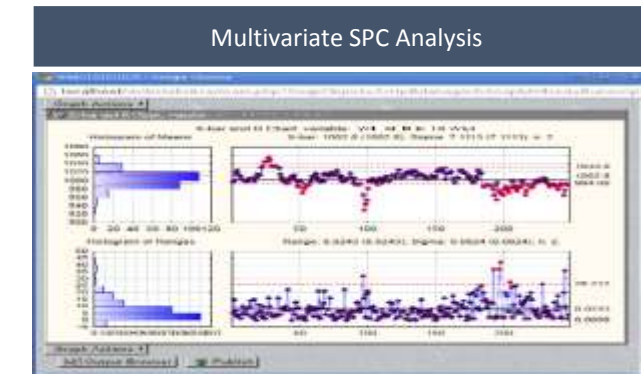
Multivariate SPC Analysis

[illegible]

Graph Actions ▾

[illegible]

X-bar and R Chart variable: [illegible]

Histogram of Means

X-bar: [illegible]

0 20 40 60 80 100 120

50 100 150 200

Histogram of Ranges

Range: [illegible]

50 100 150 200

Graph Actions ▾

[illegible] Publish